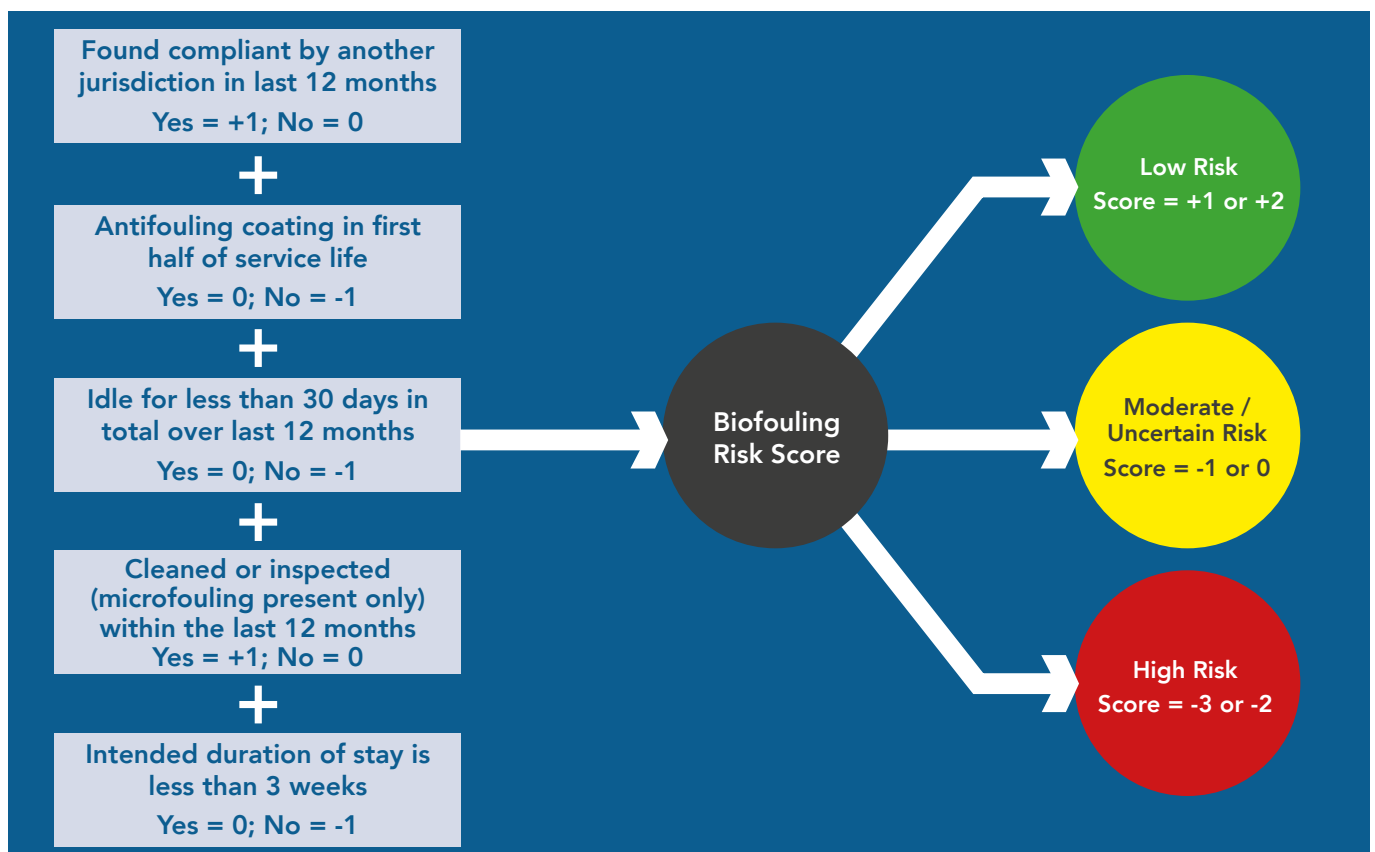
Found compliant by another jurisdiction in last 12 months

Yes = +1; No = 0

+

Antifouling coating in first half of service life

Yes = 0; No = -1

+

Idle for less than 30 days in total over last 12 months

Yes = 0; No = -1

+

Cleaned or inspected (microfouling present only) within the last 12 months

Yes = +1; No = 0

+

Intended duration of stay is less than 3 weeks

Yes = 0; No = -1

Biofouling Risk Score

Low Risk

Score = +1 or +2

Moderate / Uncertain Risk

Score = -1 or 0

High Risk

Score = -3 or -2